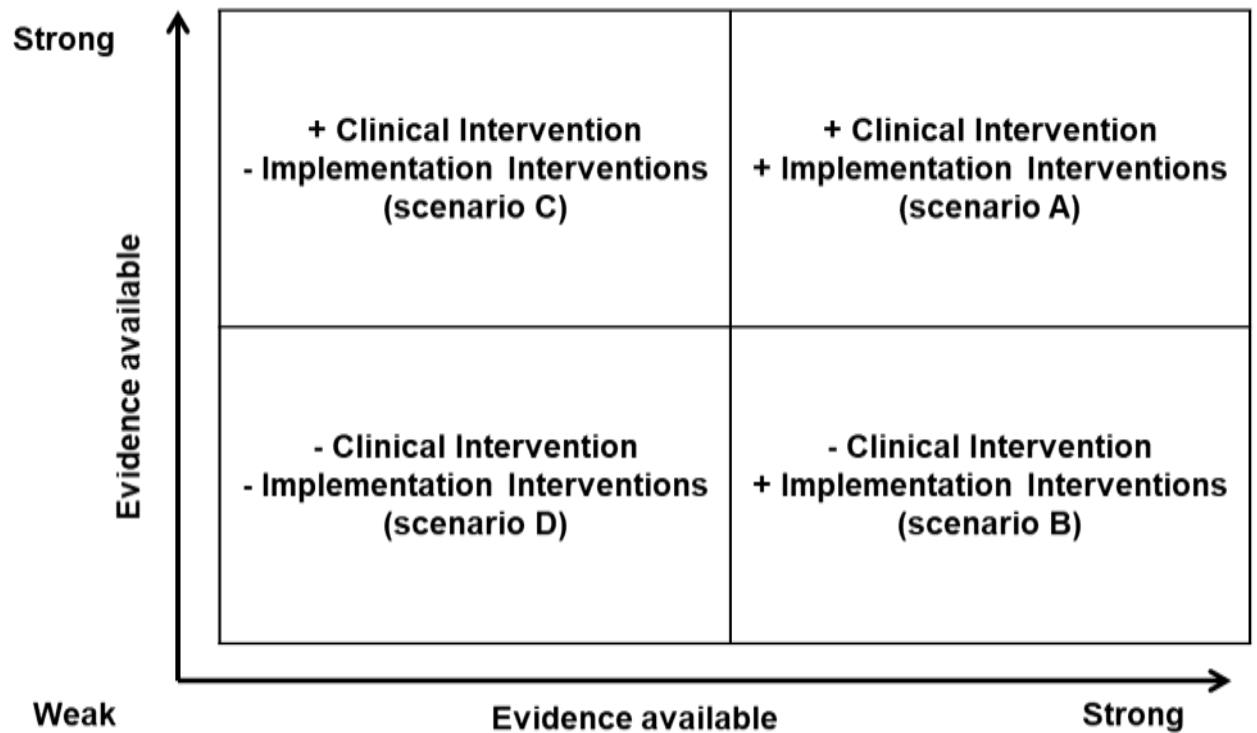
Strong

Evidence available

| + Clinical Intervention - Implementation Interventions (scenario C) | + Clinical Intervention + Implementation Interventions (scenario A) |
|---|---|
| - Clinical Intervention - Implementation Interventions (scenario D) | - Clinical Intervention + Implementation Interventions (scenario B) |

Weak

Evidence available

Strong